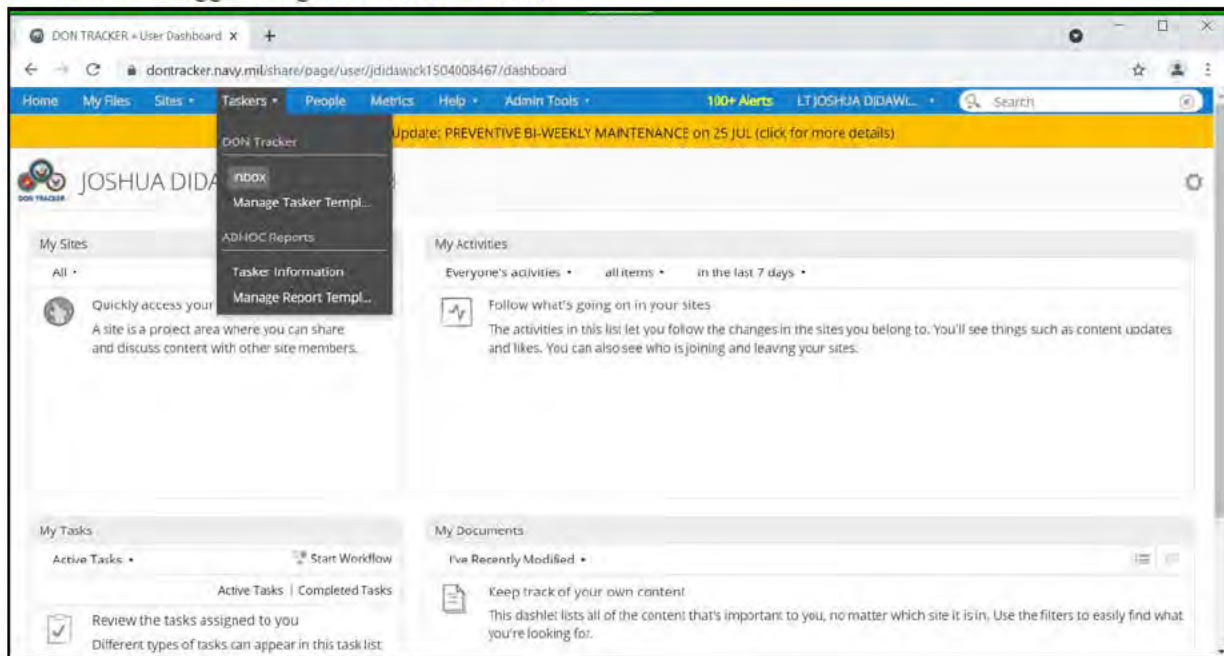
DON TRACKER » User Dashboard ×   +

dontracker.navy.mil/share/page/user/jdidawick1504008467/dashboard

Home   My Files   Sites ▾   Taskers ▾   People   Metrics   Help ▾   Admin Tools ▾   100+ Alerts   LT JOSHUA DIDAWI... ▾   Search

Update: PREVENTIVE BI-WEEKLY MAINTENANCE on 25 JUL (click for more details)

DON Tracker
Inbox
Manage Tasker Templ...
ADHOC Reports
Tasker Information
Manage Report Templ...

JOSHUA DIDA

DON TRACKER

My Sites
All ▾
Quickly access your
A site is a project area where you can share and discuss content with other site members.

My Activities
Everyone's activities ▾   all items ▾   in the last 7 days ▾
Follow what's going on in your sites
The activities in this list let you follow the changes in the sites you belong to. You'll see things such as content updates and likes. You can also see who is joining and leaving your sites.

My Tasks
Active Tasks ▾   Start Workflow
Active Tasks | Completed Tasks
Review the tasks assigned to you
Different types of tasks can appear in this task list

My Documents
I've Recently Modified ▾
Keep track of your own content
This dashlet lists all of the content that's important to you, no matter which site it is in. Use the filters to easily find what you're looking for.